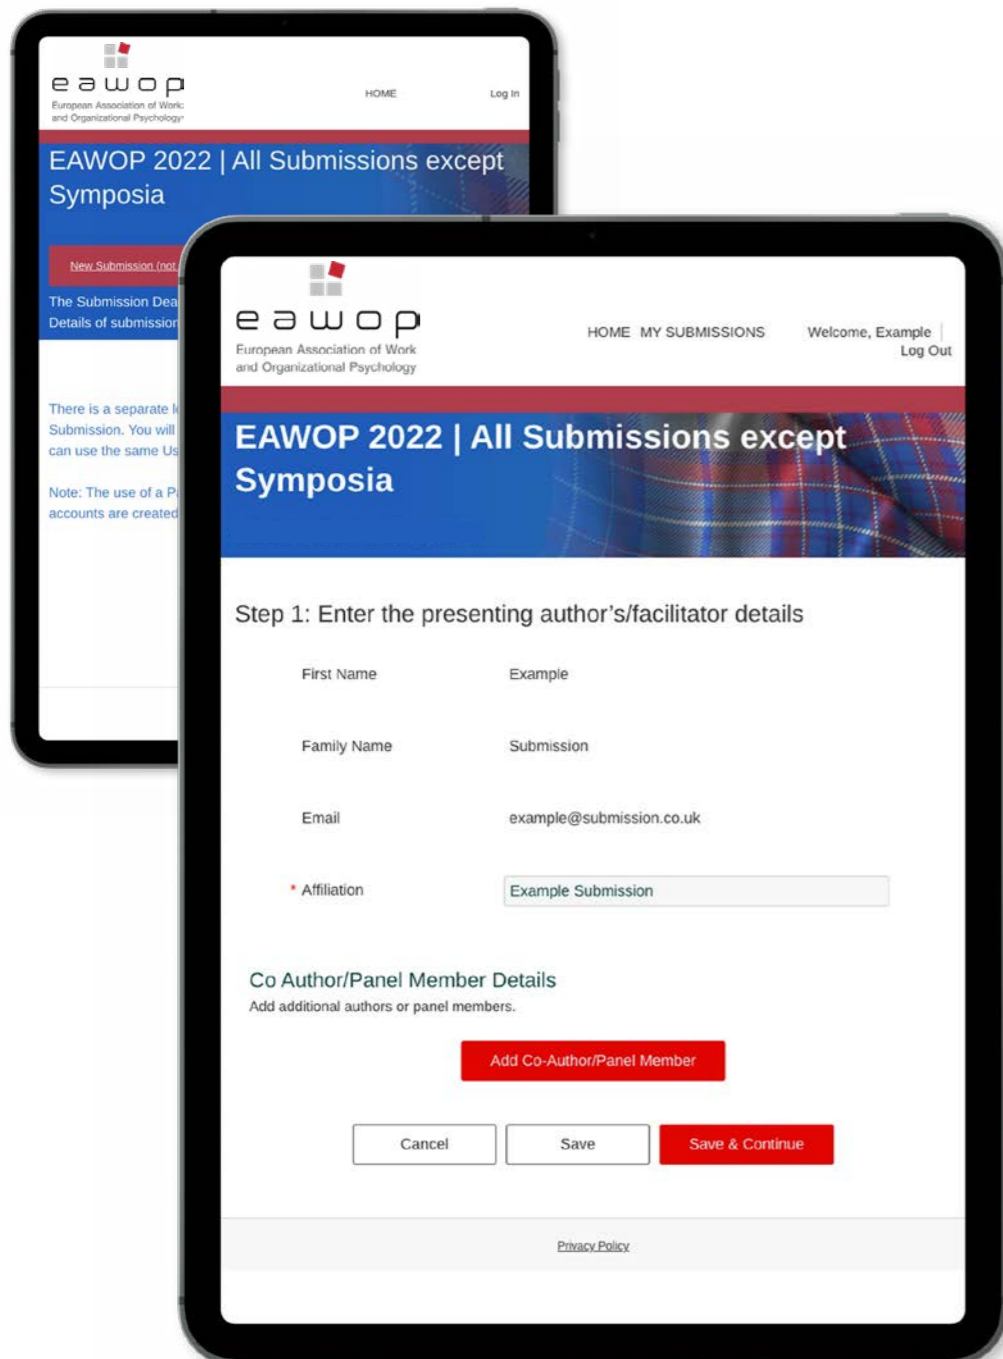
eawop
European Association of Work and Organizational Psychology

HOME

Log In

EAWOP 2022 | All Submissions except Symposia

New Submission (not

The Submission Dea
Details of submission

There is a separate
Submission. You will
can use the same Us

Note: The use of a P
accounts are created

eawop
European Association of Work and Organizational Psychology

HOME MY SUBMISSIONS

Welcome, Example
Log Out

EAWOP 2022 | All Submissions except Symposia

Step 1: Enter the presenting author's/facilitator details

First Name Example

Family Name Submission

Email example@submission.co.uk

* Affiliation Example Submission

Co Author/Panel Member Details
Add additional authors or panel members.

Add Co-Author/Panel Member

Cancel Save Save & Continue

Privacy Policy